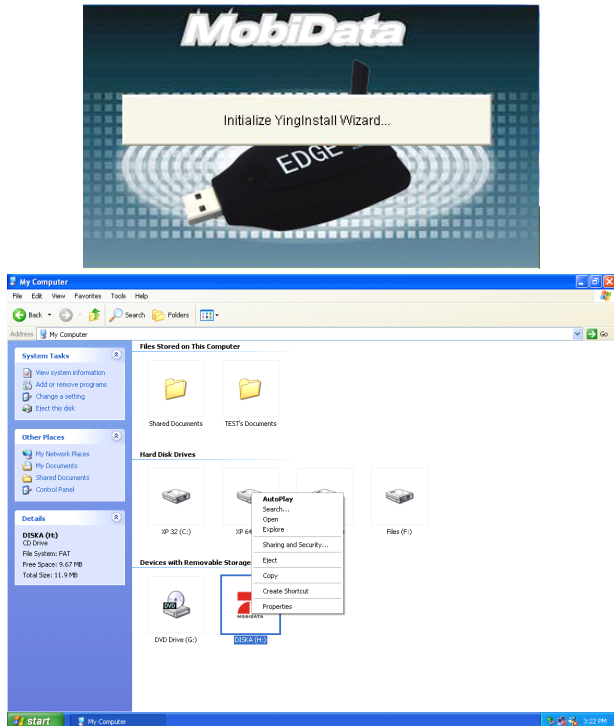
MobiData

Initialize YingInstall Wizard...

EDGE

My Computer

File Edit View Favorites Tools Help

Back Search Folders

Address My Computer Go

System Tasks

View system information
Add or remove programs
Change a setting
Eject this disk

Other Places

My Network Places
My Documents
Shared Documents
Control Panel

Details

DISKA (H:)
CD Drive
File System: FAT
Free Space: 9.67 MB
Total Size: 11.9 MB

Files Stored on This Computer

Shared Documents
TEST's Documents

Hard Disk Drives

XP 32 (C:)
XP 64
Files (F:)

AutoPlay
Search...
Open
Explore
Sharing and Security...
Eject
Copy
Create Shortcut
Properties

Devices with Removable Storage

DVD Drive (G:)
MOBIDATA
DISKA (H:)

start
My Computer
3:22 PM